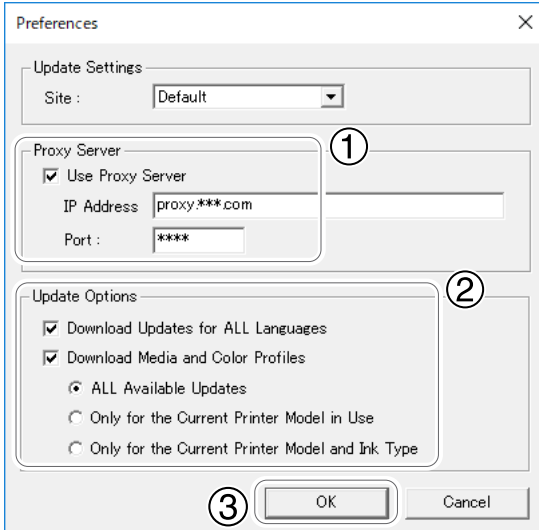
Preferences
×

Update Settings
Site : Default

Proxy Server
①
Use Proxy Server
IP Address proxy.***.com
Port : ****

Update Options
②
Download Updates for ALL Languages
Download Media and Color Profiles
ALL Available Updates
Only for the Current Printer Model in Use
Only for the Current Printer Model and Ink Type

③
OK
Cancel